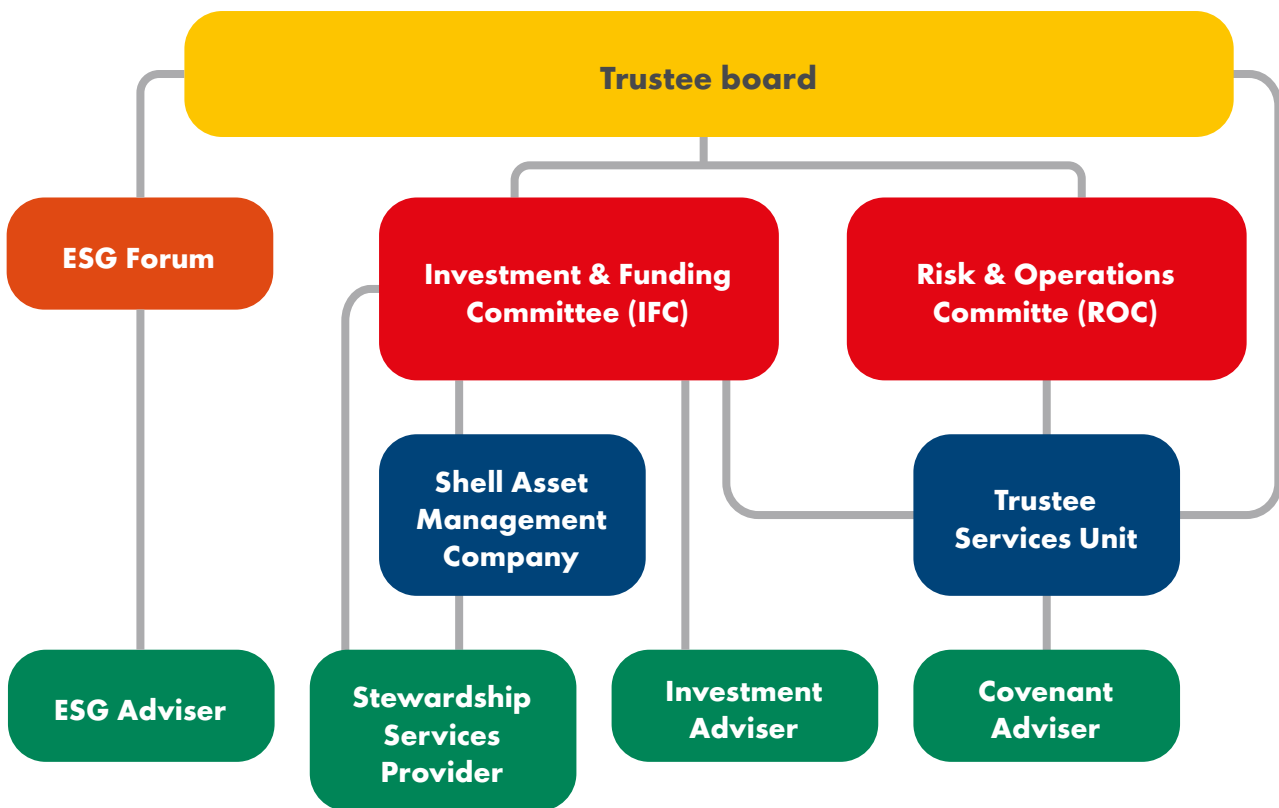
Trustee board

ESG Forum

Investment & Funding Committee (IFC)

Risk & Operations Committe (ROC)

Shell Asset Management Company

Trustee Services Unit

ESG Adviser

Stewardship Services Provider

Investment Adviser

Covenant Adviser